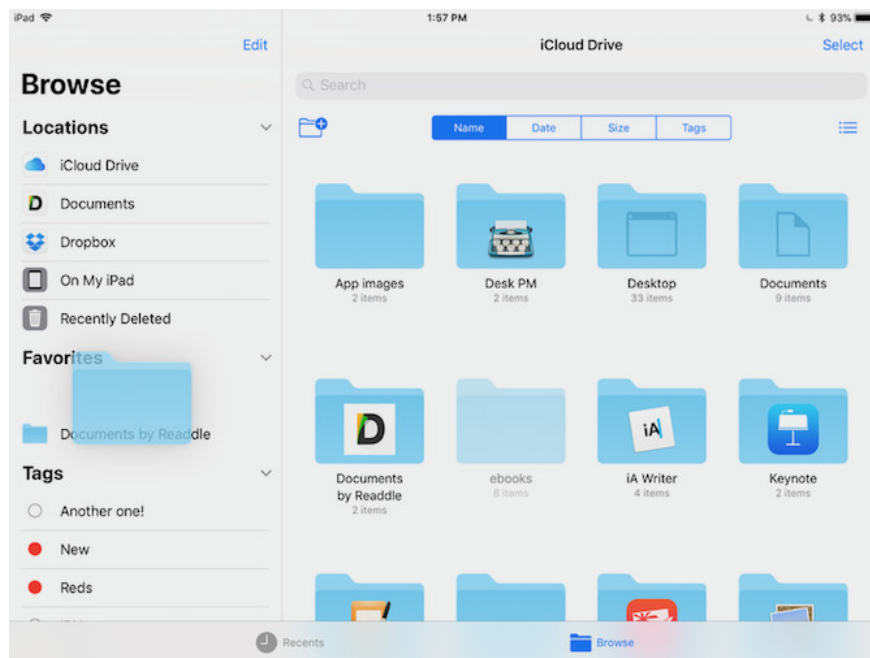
iPad
1:57 PM
93%

Edit

Browse

Locations

iCloud Drive

Documents

Dropbox

On My iPad

Recently Deleted

Favorites

Documents by Readdle

Tags

Another one!

New

Reds

iCloud Drive

Select

Search

Name
Date
Size
Tags

App images
2 items

Desk PM
2 items

Desktop
33 items

Documents
9 items

Documents by Readdle
2 items

ebooks
8 items

iA Writer
4 items

Keynote
2 items

Recents

Browse